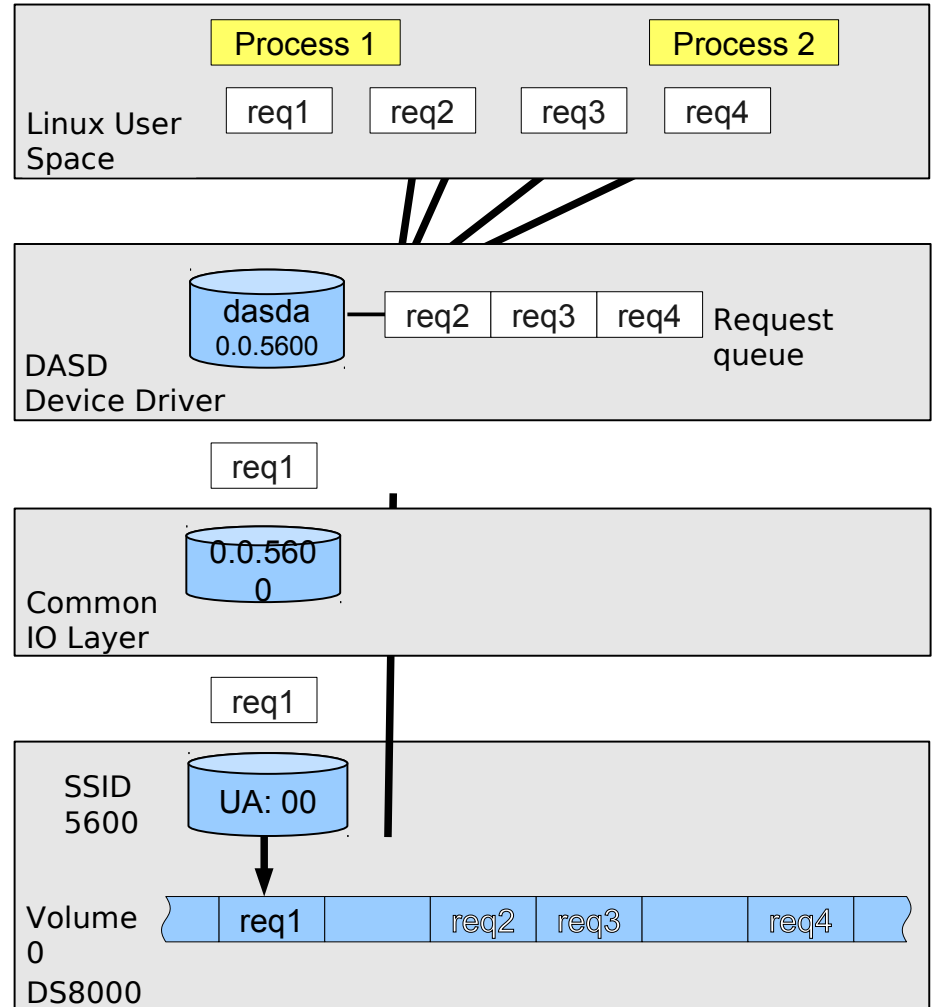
Process 1

Process 2

req1 req2 req3 req4

Linux User Space

dasda 0.0.5600

req2 req3 req4

Request queue

DASD Device Driver

req1

0.0.5600

Common IO Layer

req1

SSID 5600

UA: 00

Volume 0 DS8000

req1 req2 req3 req4